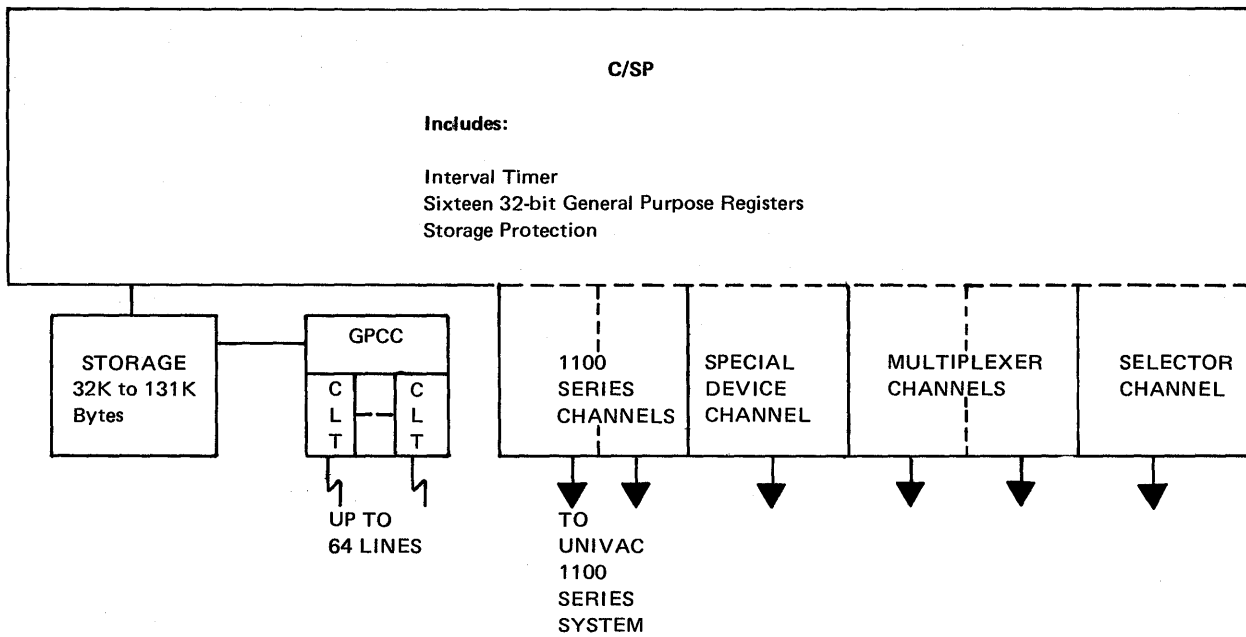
C/SP

Includes:

Interval Timer
Sixteen 32-bit General Purpose Registers
Storage Protection

STORAGE
32K to 131K
Bytes

GPCC

C
L
T

C
L
T

UP TO
64 LINES

1100
SERIES
CHANNELS

TO
UNIVAC
1100
SERIES
SYSTEM

SPECIAL
DEVICE
CHANNEL

MULTIPLEXER
CHANNELS

SELECTOR
CHANNEL